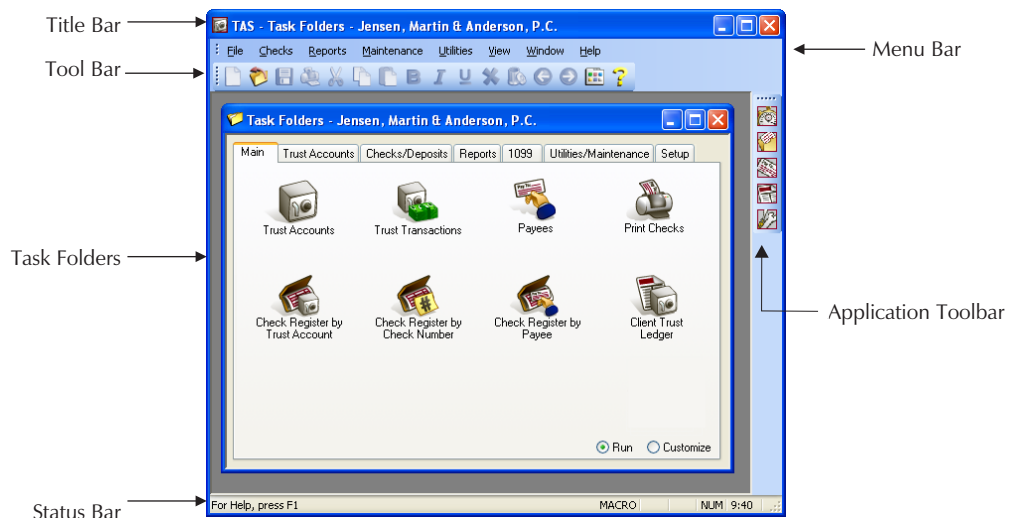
Title Bar

Tool Bar

TAS - Task Folders - Jensen, Martin & Anderson, P.C.

File Checks Reports Maintenance Utilities View Window Help

Menu Bar

Task Folders - Jensen, Martin & Anderson, P.C.

Main | Trust Accounts | Checks/Deposits | Reports | 1099 | Utilities/Maintenance | Setup

Trust Accounts

Trust Transactions

Pay To

Payees

Print Checks

Check Register by Trust Account

Check Register by Check Number

Check Register by Payee

Client Trust Ledger

Run Customize

Task Folders

Application Toolbar

Status Bar

For Help, press F1

MACRO

NUM 9:40